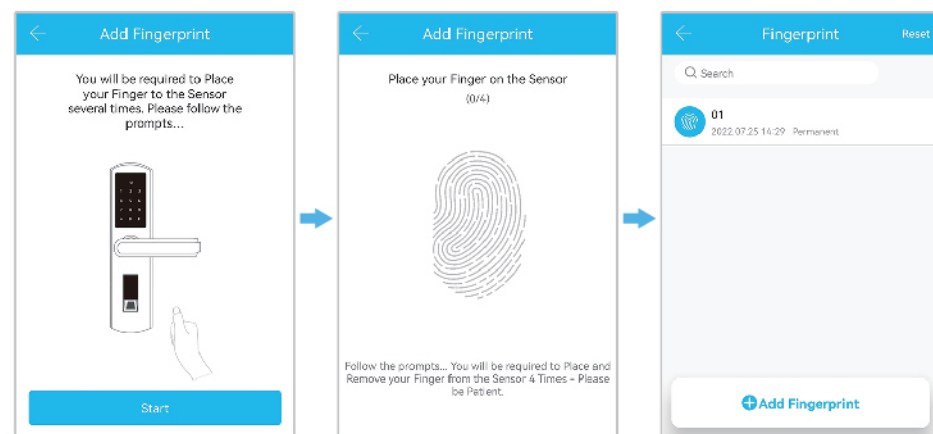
Add Fingerprint

You will be required to Place your Finger to the Sensor several times. Please follow the prompts...

Start

Add Fingerprint

Place your Finger on the Sensor

(0/4)

Follow the prompts... You will be required to Place and Remove your Finger from the Sensor 4 Times - Please be Patient.

Fingerprint

Reset

Search

01

2022.07.25 14:29 Permanent

Add Fingerprint